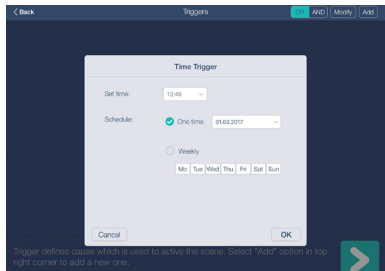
Back

Triggers

OR AND Modify Add

Time Trigger

Set time: 12:49

Schedule: One time 01.03.2017

Weekly

| Mo | Tue | Wed | Thu | Fri | Sat | Sun |
|---|---|---|---|---|---|---|

Cancel

OK

Trigger defines cause which is used to active the scene. Select "Add" option in top right corner to add a new one.